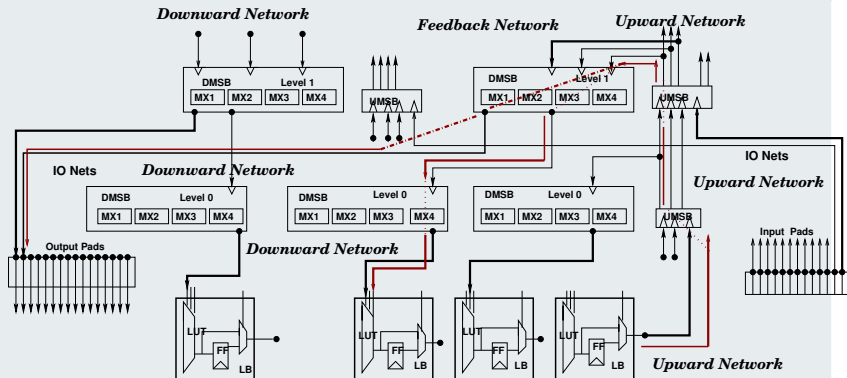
Downward Network
Feedback Network
Upward Network
DMSB
Level 1
MX1
MX2
MX3
MX4
UMSB
DMSB
Level 1
MX1
MX2
MX3
MX4
UMSB
IO Nets
Downward Network
IO Nets
Upward Network
DMSB
Level 0
MX1
MX2
MX3
MX4
DMSB
Level 0
MX1
MX2
MX3
MX4
DMSB
Level 0
MX1
MX2
MX3
MX4
UMSB
Output Pads
Downward Network
Input Pads
LUT
FF
LB
LUT
FF
LB
LUT
FF
LB
LUT
FF
LB
Upward Network